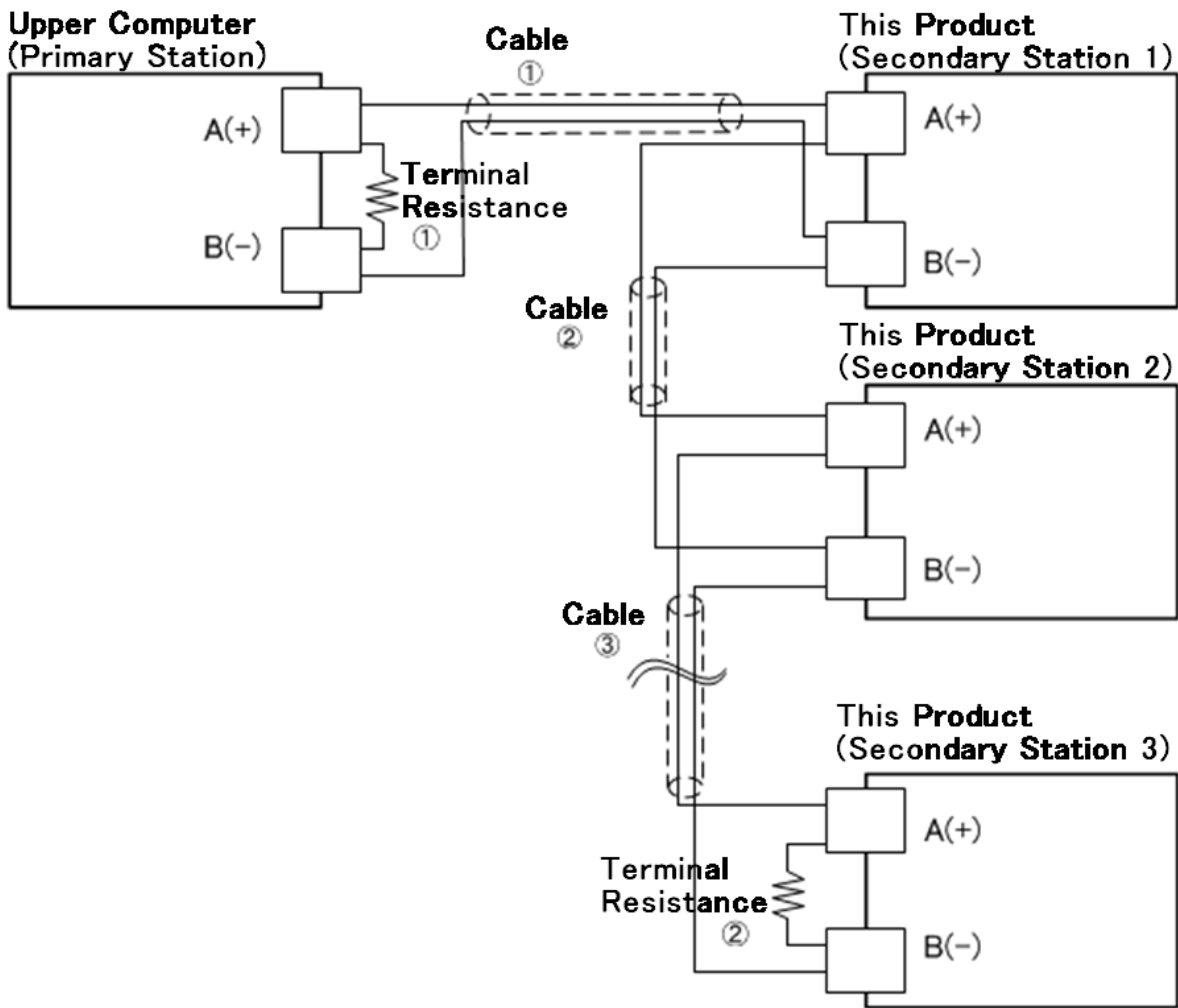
Upper Computer
(Primary Station)

Cable
①

This Product
(Secondary Station 1)

A(+)

Terminal
Resistance
①

B(−)

A(+)

B(−)

Cable
②

This Product
(Secondary Station 2)

A(+)

B(−)

Cable
③

This Product
(Secondary Station 3)

A(+)

Terminal
Resistance
②

B(−)